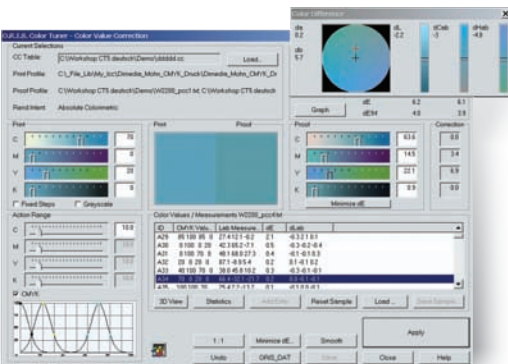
O.R.I.S. Color Tuner - Color Value Correction

Current Selections

CC Table
C:\Workshop CT5 deutsch\Demo\ddddd.cc
Load...

Print Profile
C:\_File_Lib\My_Icc\Dimedia_Mohn_CMYK_Druck\Dimedia_Mohn_CMYK_Dr

Proof Profile
C:\Workshop CT5 deutsch\Demo\W2200_poc1.Icc C:\Workshop CT5 deutsch

Rend.Intent
Absolute Colorimetric

Color Difference

da
0.2
db
5.7
dL
-2.2
dCab
-5
dHab
-4.8

Graph
dE
6.2
6.1
dE94
4.0
2.8

Print
C 70
M 0
Y 20
K 0
Fixed Steps
Greyscale

Print
Proof

Proof
63.6
14.5
22.1
0.0
Minimize dE

Correction
0.0
3.4
6.9
0.0

Action Range
C 10.0
M
Y
K
CMYK

Color Values / Measurements W2200_pocf.M

| ID | CMYK Valu... | Lab Measure... | dE | dLab |
|---|---|---|---|---|
| A29 | 85 100 85 0 | 27.4 12.1 -0.2 | 2.1 | -0.3 2.1 0.1 |
| A30 | 0 100 0 29 | 42.3 65.2 -7.1 | 0.5 | -0.3 -0.2 -0.4 |
| A31 | 0 100 70 0 | 48.1 68.0 27.3 | 0.4 | -0.1 -0.1 0.3 |
| A32 | 20 0 20 0 | 87.1 -8.9 5.4 | 0.2 | 0.1 -0.1 0.2 |
| A33 | 40 100 70 0 | 38.0 45.8 10.2 | 0.3 | -0.3 -0.1 -0.1 |
| A34 | 70 0 20 0 | 58.4 -37.1 -21.7 | 0.7 | 0.6 -0.1 -0.1 |
| A35 | 100 100 70 | 26.4 12.2 -3.2 | 1.1 | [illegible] |

3D View
Statistics
Add Entry
Reset Sample
Load...
Save Sample...

1 : 1
Minimize dE...
Smooth
Apply

Undo
ORIS_DAT
Store
Close
Help